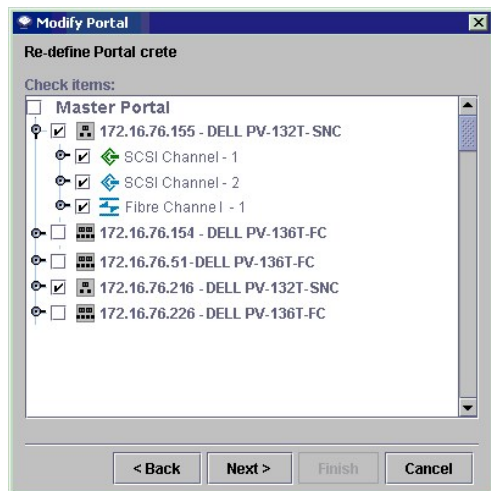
Modify Portal

Re-define Portal crete

Check items:

Master Portal
172.16.76.155 - DELL PV-132T- SNC
SCSI Channel - 1
SCSI Channel - 2
Fibre Channe l - 1
172.16.76.154 - DELL PV-136T-FC
172.16.76.51-DELL PV-136T-FC
172.16.76.216 - DELL PV-132T-SNC
172.16.76.226 - DELL PV-136T-FC

< Back Next > Finish Cancel